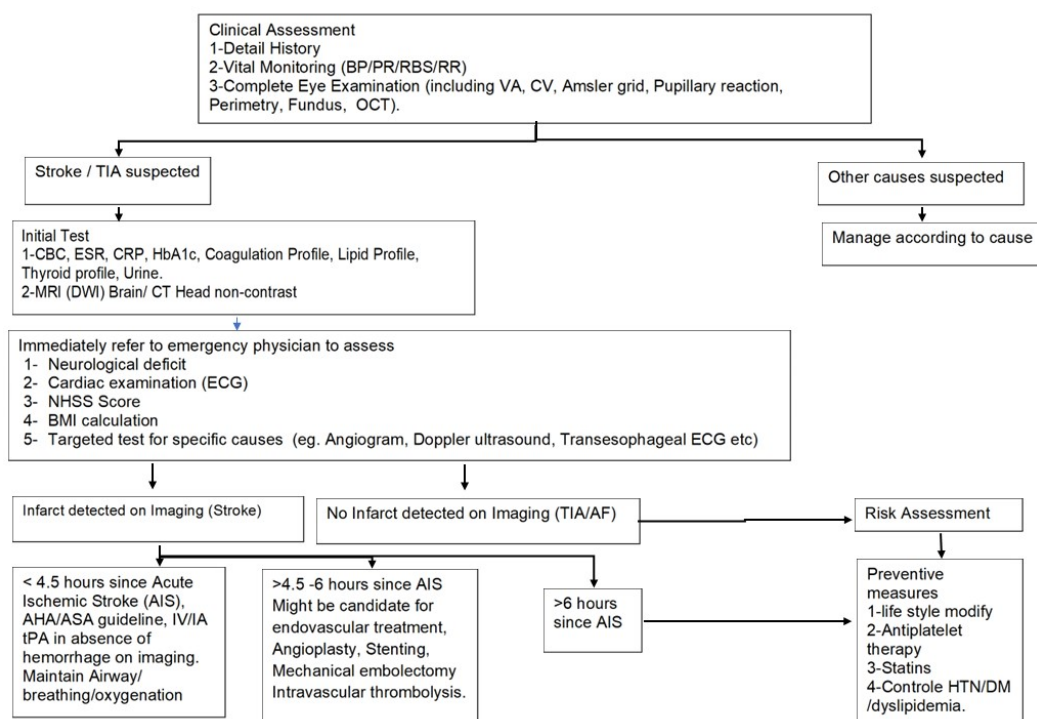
Clinical Assessment
1-Detail History
2-Vital Monitoring (BP/PR/RBS/RR)
3-Complete Eye Examination (including VA, CV, Amsler grid, Pupillary reaction, Perimetry, Fundus, OCT).

Stroke / TIA suspected

Other causes suspected

Manage according to cause

Initial Test
1-CBC, ESR, CRP, HbA1c, Coagulation Profile, Lipid Profile, Thyroid profile, Urine.
2-MRI (DWI) Brain/ CT Head non-contrast

Immediately refer to emergency physician to assess
1- Neurological deficit
2- Cardiac examination (ECG)
3- NHSS Score
4- BMI calculation
5- Targeted test for specific causes (eg. Angiogram, Doppler ultrasound, Transesophageal ECG etc)

Infarct detected on Imaging (Stroke)

No Infarct detected on Imaging (TIA/AF)

Risk Assessment

< 4.5 hours since Acute Ischemic Stroke (AIS), AHA/ASA guideline, IV/IA tPA in absence of hemorrhage on imaging. Maintain Airway/ breathing/oxygenation

>4.5 -6 hours since AIS Might be candidate for endovascular treatment, Angioplasty, Stenting, Mechanical embolectomy Intravascular thrombolysis.

>6 hours since AIS

Preventive measures
1-life style modify
2-Antiplatelet therapy
3-Statins
4-Controle HTN/DM /dyslipidemia.